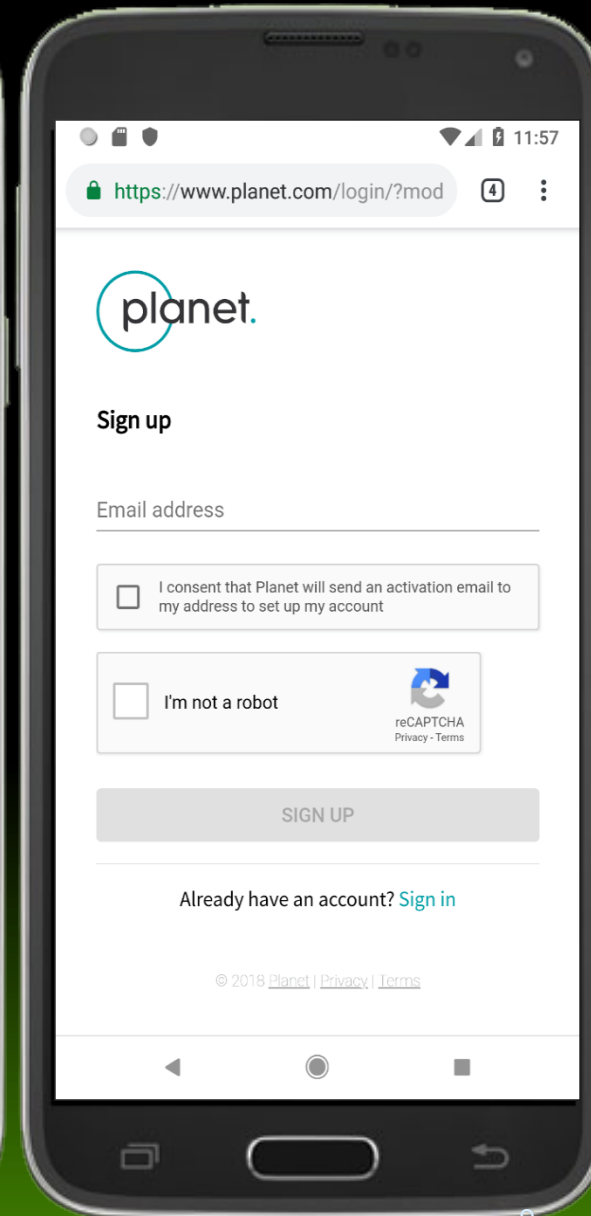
11:57

https://www.planet.com/login/?mod

4

planet.

Sign up

Email address

I consent that Planet will send an activation email to my address to set up my account

I'm not a robot

reCAPTCHA
Privacy - Terms

SIGN UP

Already have an account? Sign in

© 2018 Planet | Privacy | Terms